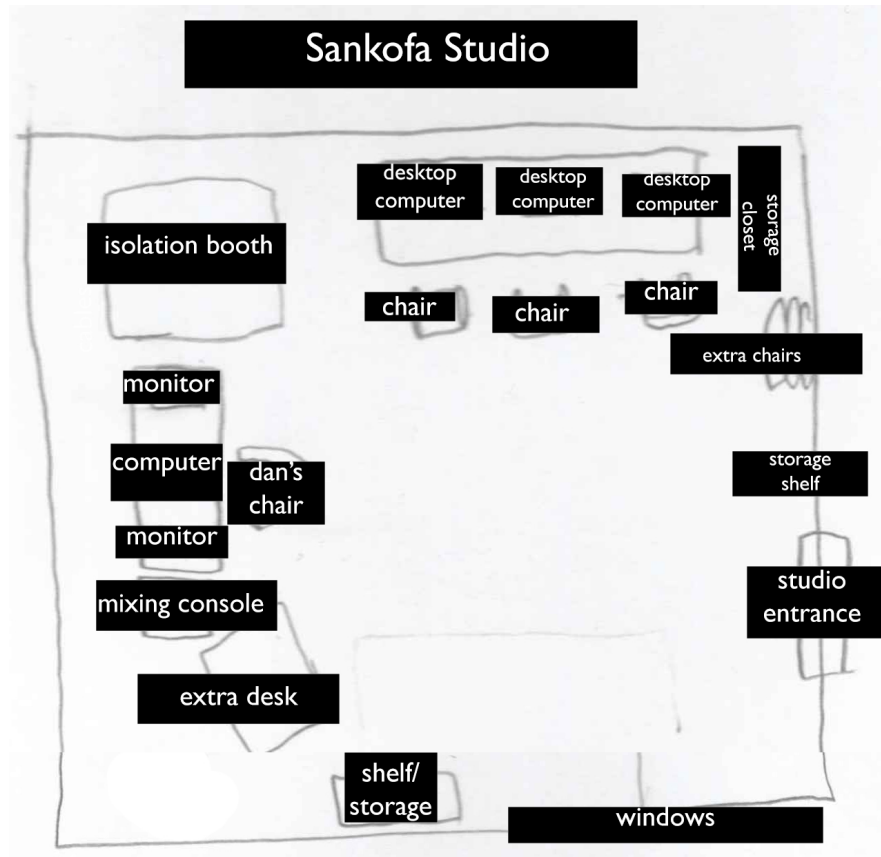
Sankofa Studio

desktop computer

desktop computer

desktop computer

storage closet

isolation booth

chair

chair

chair

extra chairs

monitor

computer

dan's chair

storage shelf

monitor

mixing console

studio entrance

extra desk

shelf/ storage

windows